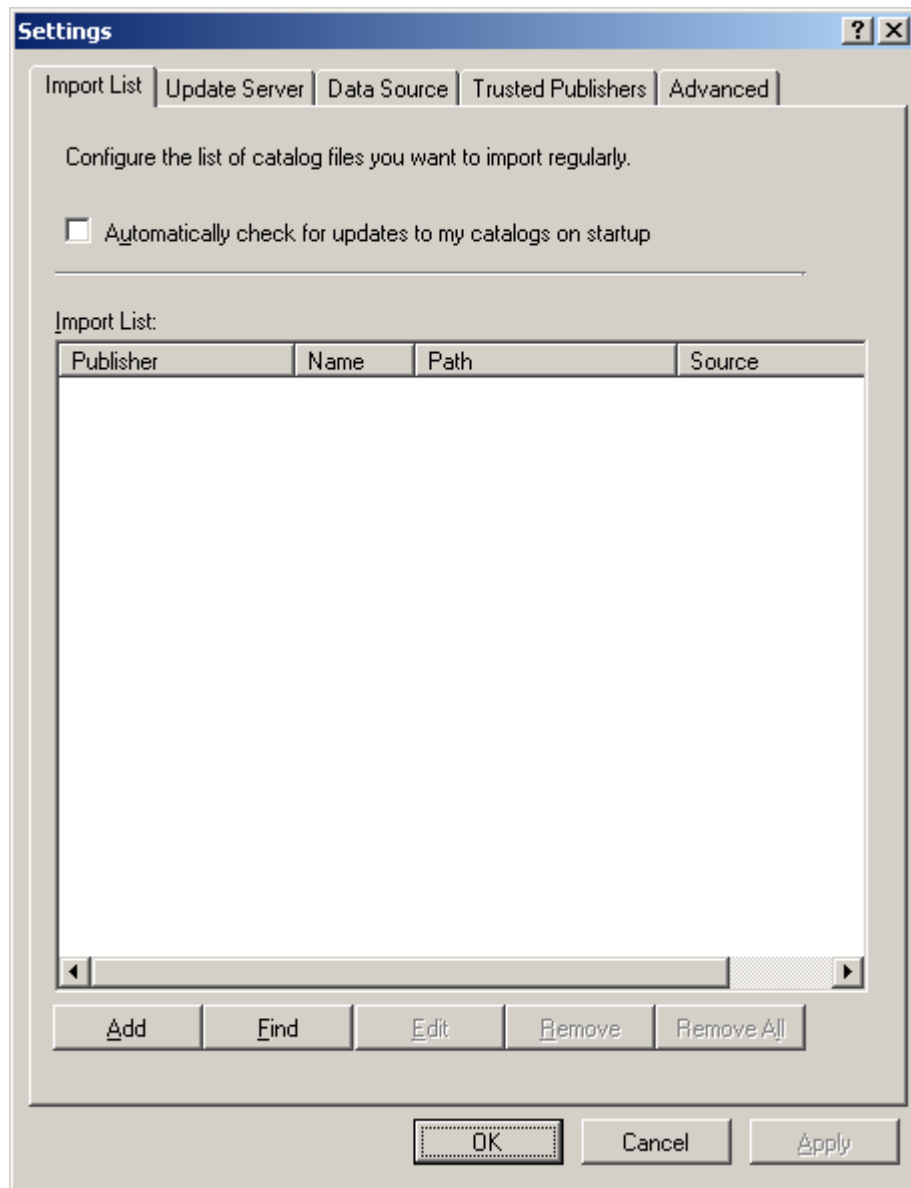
Settings

?

Import List | Update Server | Data Source | Trusted Publishers | Advanced

Configure the list of catalog files you want to import regularly.

Automatically check for updates to my catalogs on startup

Import List:

| Publisher | Name | Path | Source |
|---|---|---|---|

Add Find Edit Remove Remove All

OK Cancel Apply